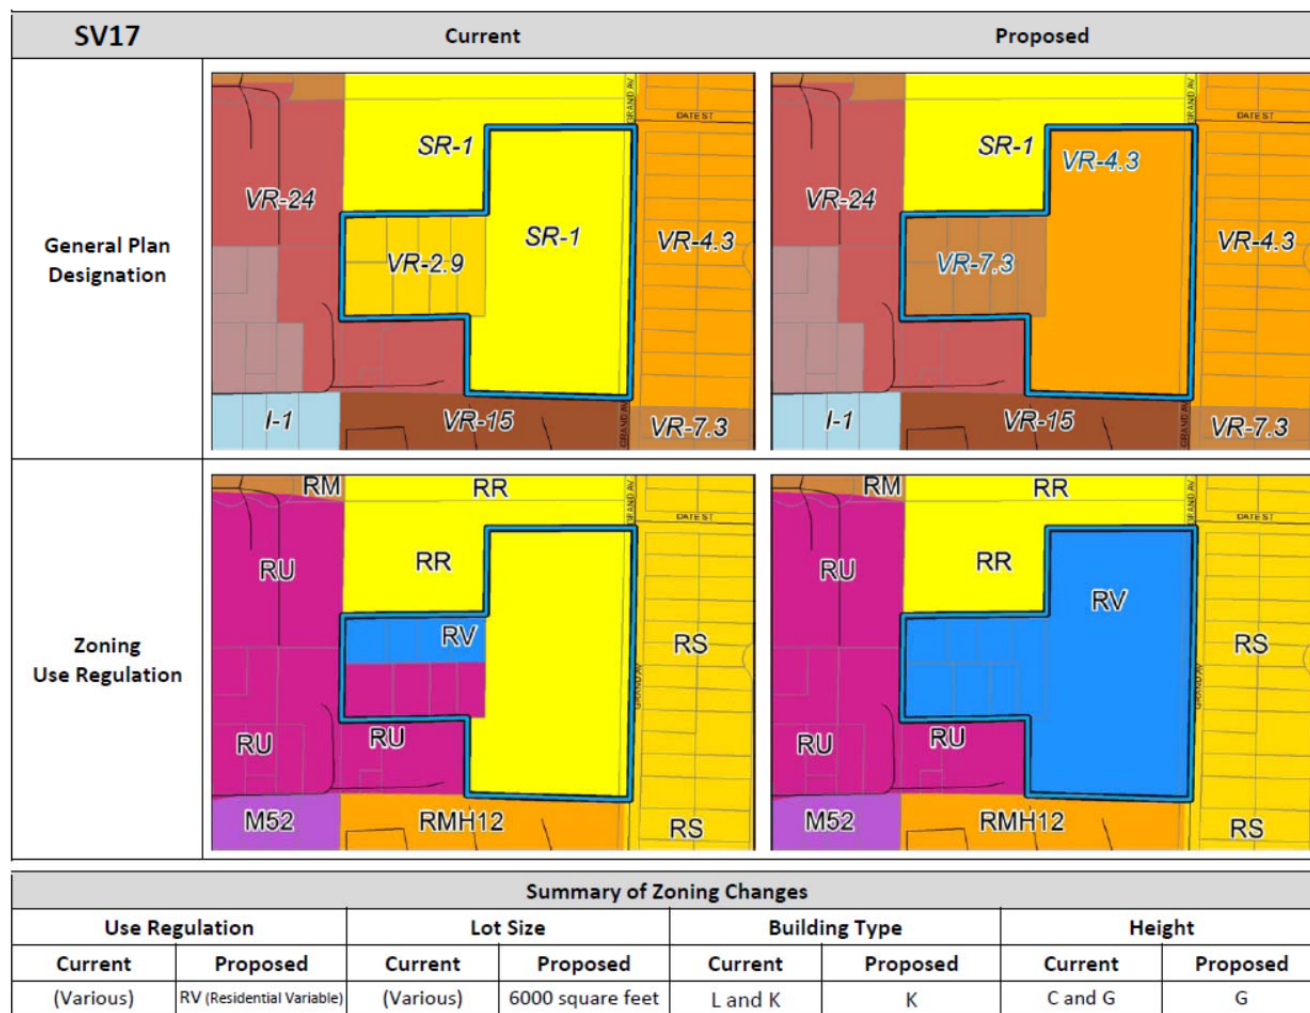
| SV17 | Current | Proposed |
|---|---|---|
| General Plan Designation | GRAND AV, DATE ST, SR-1, VR-24, SR-1, VR-2.9, VR-4.3, I-1, VR-15, GRAND AV, VR-7.3 | GRAND AV, DATE ST, SR-1, VR-4.3, VR-24, VR-7.3, VR-4.3, I-1, VR-15, GRAND AV, VR-7.3 |
| Zoning Use Regulation | RM, RR, GRAND AV, DATE ST, RU, RR, RV, RS, GRAND AV, RU, RU, M52, RMH12, RS | RM, RR, GRAND AV, DATE ST, RU, RR, RV, RS, GRAND AV, RU, RU, M52, RMH12, RS |

Summary of Zoning Changes

| Use Regulation | | Lot Size | | Building Type | | Height | |
|---|---|---|---|---|---|---|---|
| Current | Proposed | Current | Proposed | Current | Proposed | Current | Proposed |
| (Various) | RV (Residential Variable) | (Various) | 6000 square feet | L and K | K | C and G | G |